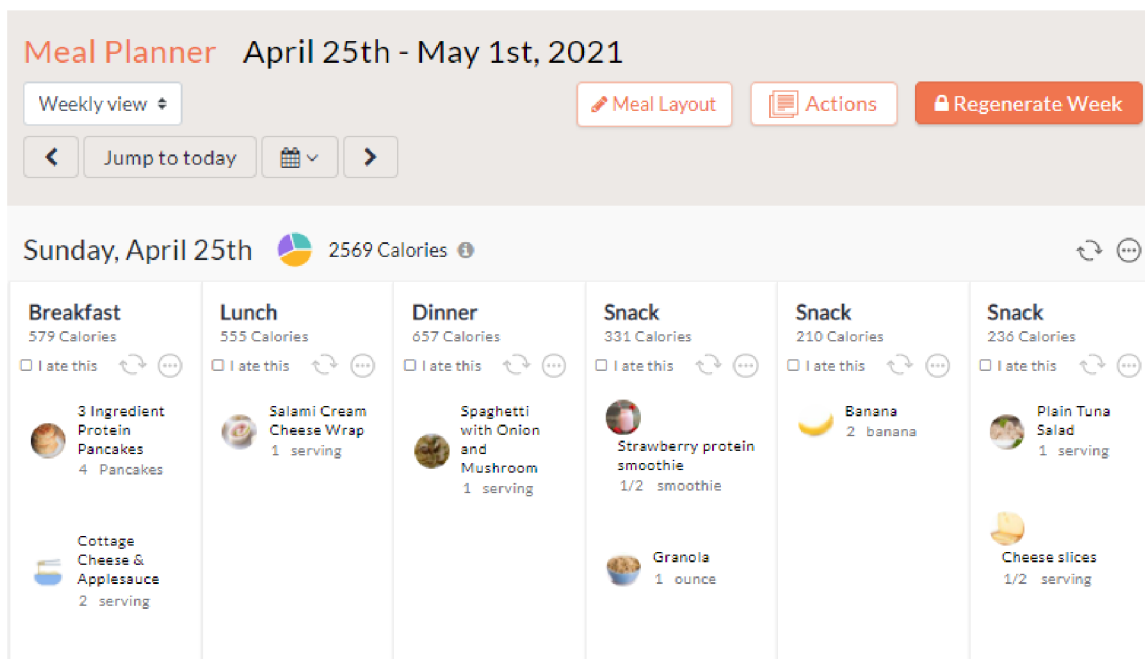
Meal Planner April 25th - May 1st, 2021

Weekly view

Meal Layout

Actions

Regenerate Week

Jump to today

Sunday, April 25th 2569 Calories

Breakfast
579 Calories
I ate this

3 Ingredient Protein Pancakes
4 Pancakes

Cottage Cheese & Applesauce
2 serving

Lunch
555 Calories
I ate this

Salami Cream Cheese Wrap
1 serving

Dinner
657 Calories
I ate this

Spaghetti with Onion and Mushroom
1 serving

Snack
331 Calories
I ate this

Strawberry protein smoothie
1/2 smoothie

Granola
1 ounce

Snack
210 Calories
I ate this

Banana
2 banana

Snack
236 Calories
I ate this

Plain Tuna Salad
1 serving

Cheese slices
1/2 serving